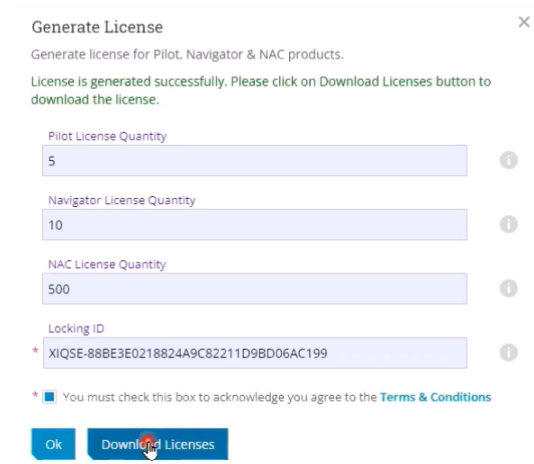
Generate License

×

Generate license for Pilot, Navigator & NAC products.

License is generated successfully. Please click on Download Licenses button to download the license.

Pilot License Quantity
5

Navigator License Quantity
10

NAC License Quantity
500

Locking ID
* XIQSE-88BE3E0218824A9C82211D9BD06AC199

* You must check this box to acknowledge you agree to the Terms & Conditions

Ok
Download Licenses